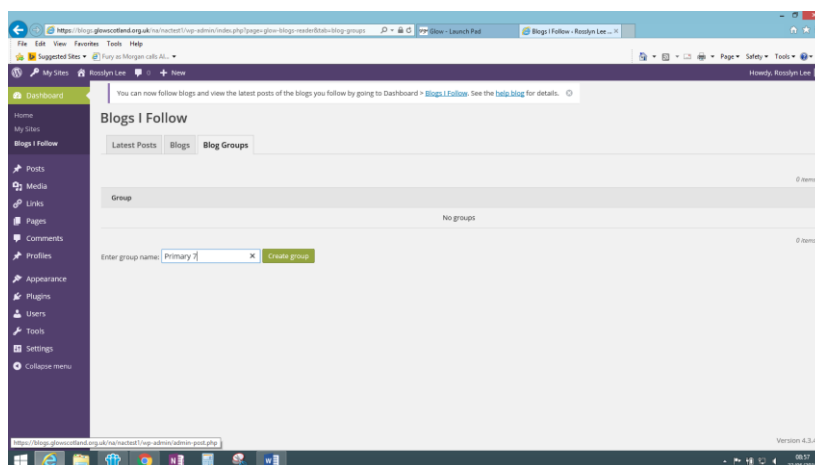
https://blogs.glowscotland.org.uk/na/nactest1/wp-admin/index.php?page=glow-blogs-reader&tab=blog-groups
Glow - Launch Pad
Blogs I Follow - Rosslyn Lee ... ×

File Edit View Favorites Tools Help
Suggested Sites ▾ Fury as Morgan calls Al... ▾
Page ▾ Safety ▾ Tools ▾

My Sites Rosslyn Lee 0 + New
Howdy, Rosslyn Lee

Dashboard
Home
My Sites
Blogs I Follow

Posts
Media
Links
Pages
Comments
Profiles
Appearance
Plugins
Users
Tools
Settings
Collapse menu

You can now follow blogs and view the latest posts of the blogs you follow by going to Dashboard > Blogs I Follow. See the help blog for details.

Blogs I Follow

Latest Posts Blogs Blog Groups

0 items

| Group |
|---|
| No groups |

0 items

Enter group name: Primary 7 × Create group

https://blogs.glowscotland.org.uk/na/nactest1/wp-admin/admin-post.php

Version 4.3.

08:57